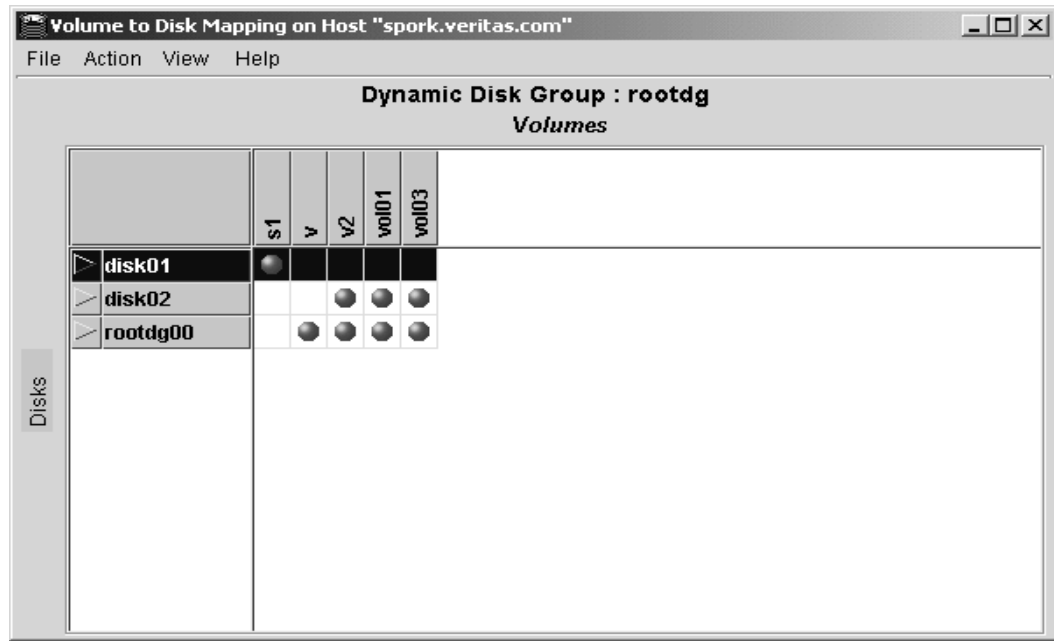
Volume to Disk Mapping on Host "spork.veritas.com"

File Action View Help

Dynamic Disk Group : rootdg

Volumes

| | s1 | v | v2 | vol01 | vol03 |
|---|---|---|---|---|---|
| disk01 | ● | | | | |
| disk02 | | | ● | ● | ● |
| rootdg00 | | ● | ● | ● | ● |

Disks